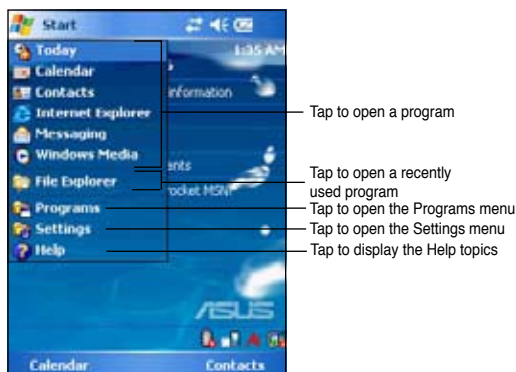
Start
1:35 AM
Today
Calendar
Contacts
Internet Explorer
Messaging
Windows Media
File Explorer
Programs
Settings
Help
information
ents
ocket MSN
ASUS
Calendar
Contacts

Tap to open a program
Tap to open a recently used program
Tap to open the Programs menu
Tap to open the Settings menu
Tap to display the Help topics